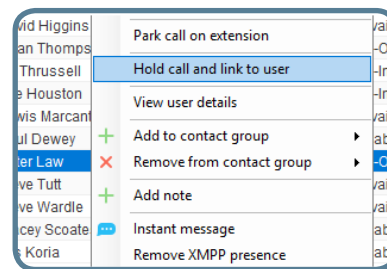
vid Higgins
an Thomps
Thrussell
e Houston
wis Marcant
ul Dewey
ter Law
ve Tutt
ve Wardle
cey Scoate
s Koria

Park call on extension
Hold call and link to user
View user details
Add to contact group
Remove from contact group
Add note
Instant message
Remove XMPP presence

ai
-O
-In
-In
ab
ab
-O
ai
ai
ab
ab